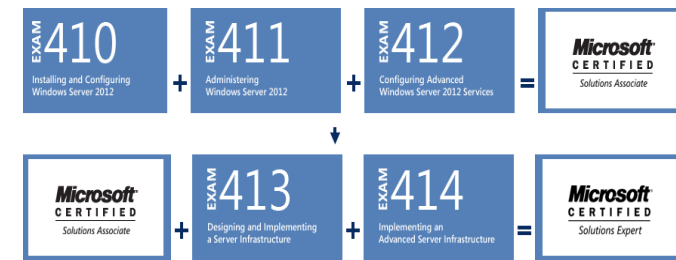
EXAM 410
Installing and Configuring Windows Server 2012

+

EXAM 411
Administering Windows Server 2012

+

EXAM 412
Configuring Advanced Windows Server 2012 Services

=

Microsoft®
CERTIFIED
Solutions Associate

Microsoft®
CERTIFIED
Solutions Associate

+

EXAM 413
Designing and Implementing a Server Infrastructure

+

EXAM 414
Implementing an Advanced Server Infrastructure

=

Microsoft®
CERTIFIED
Solutions Expert